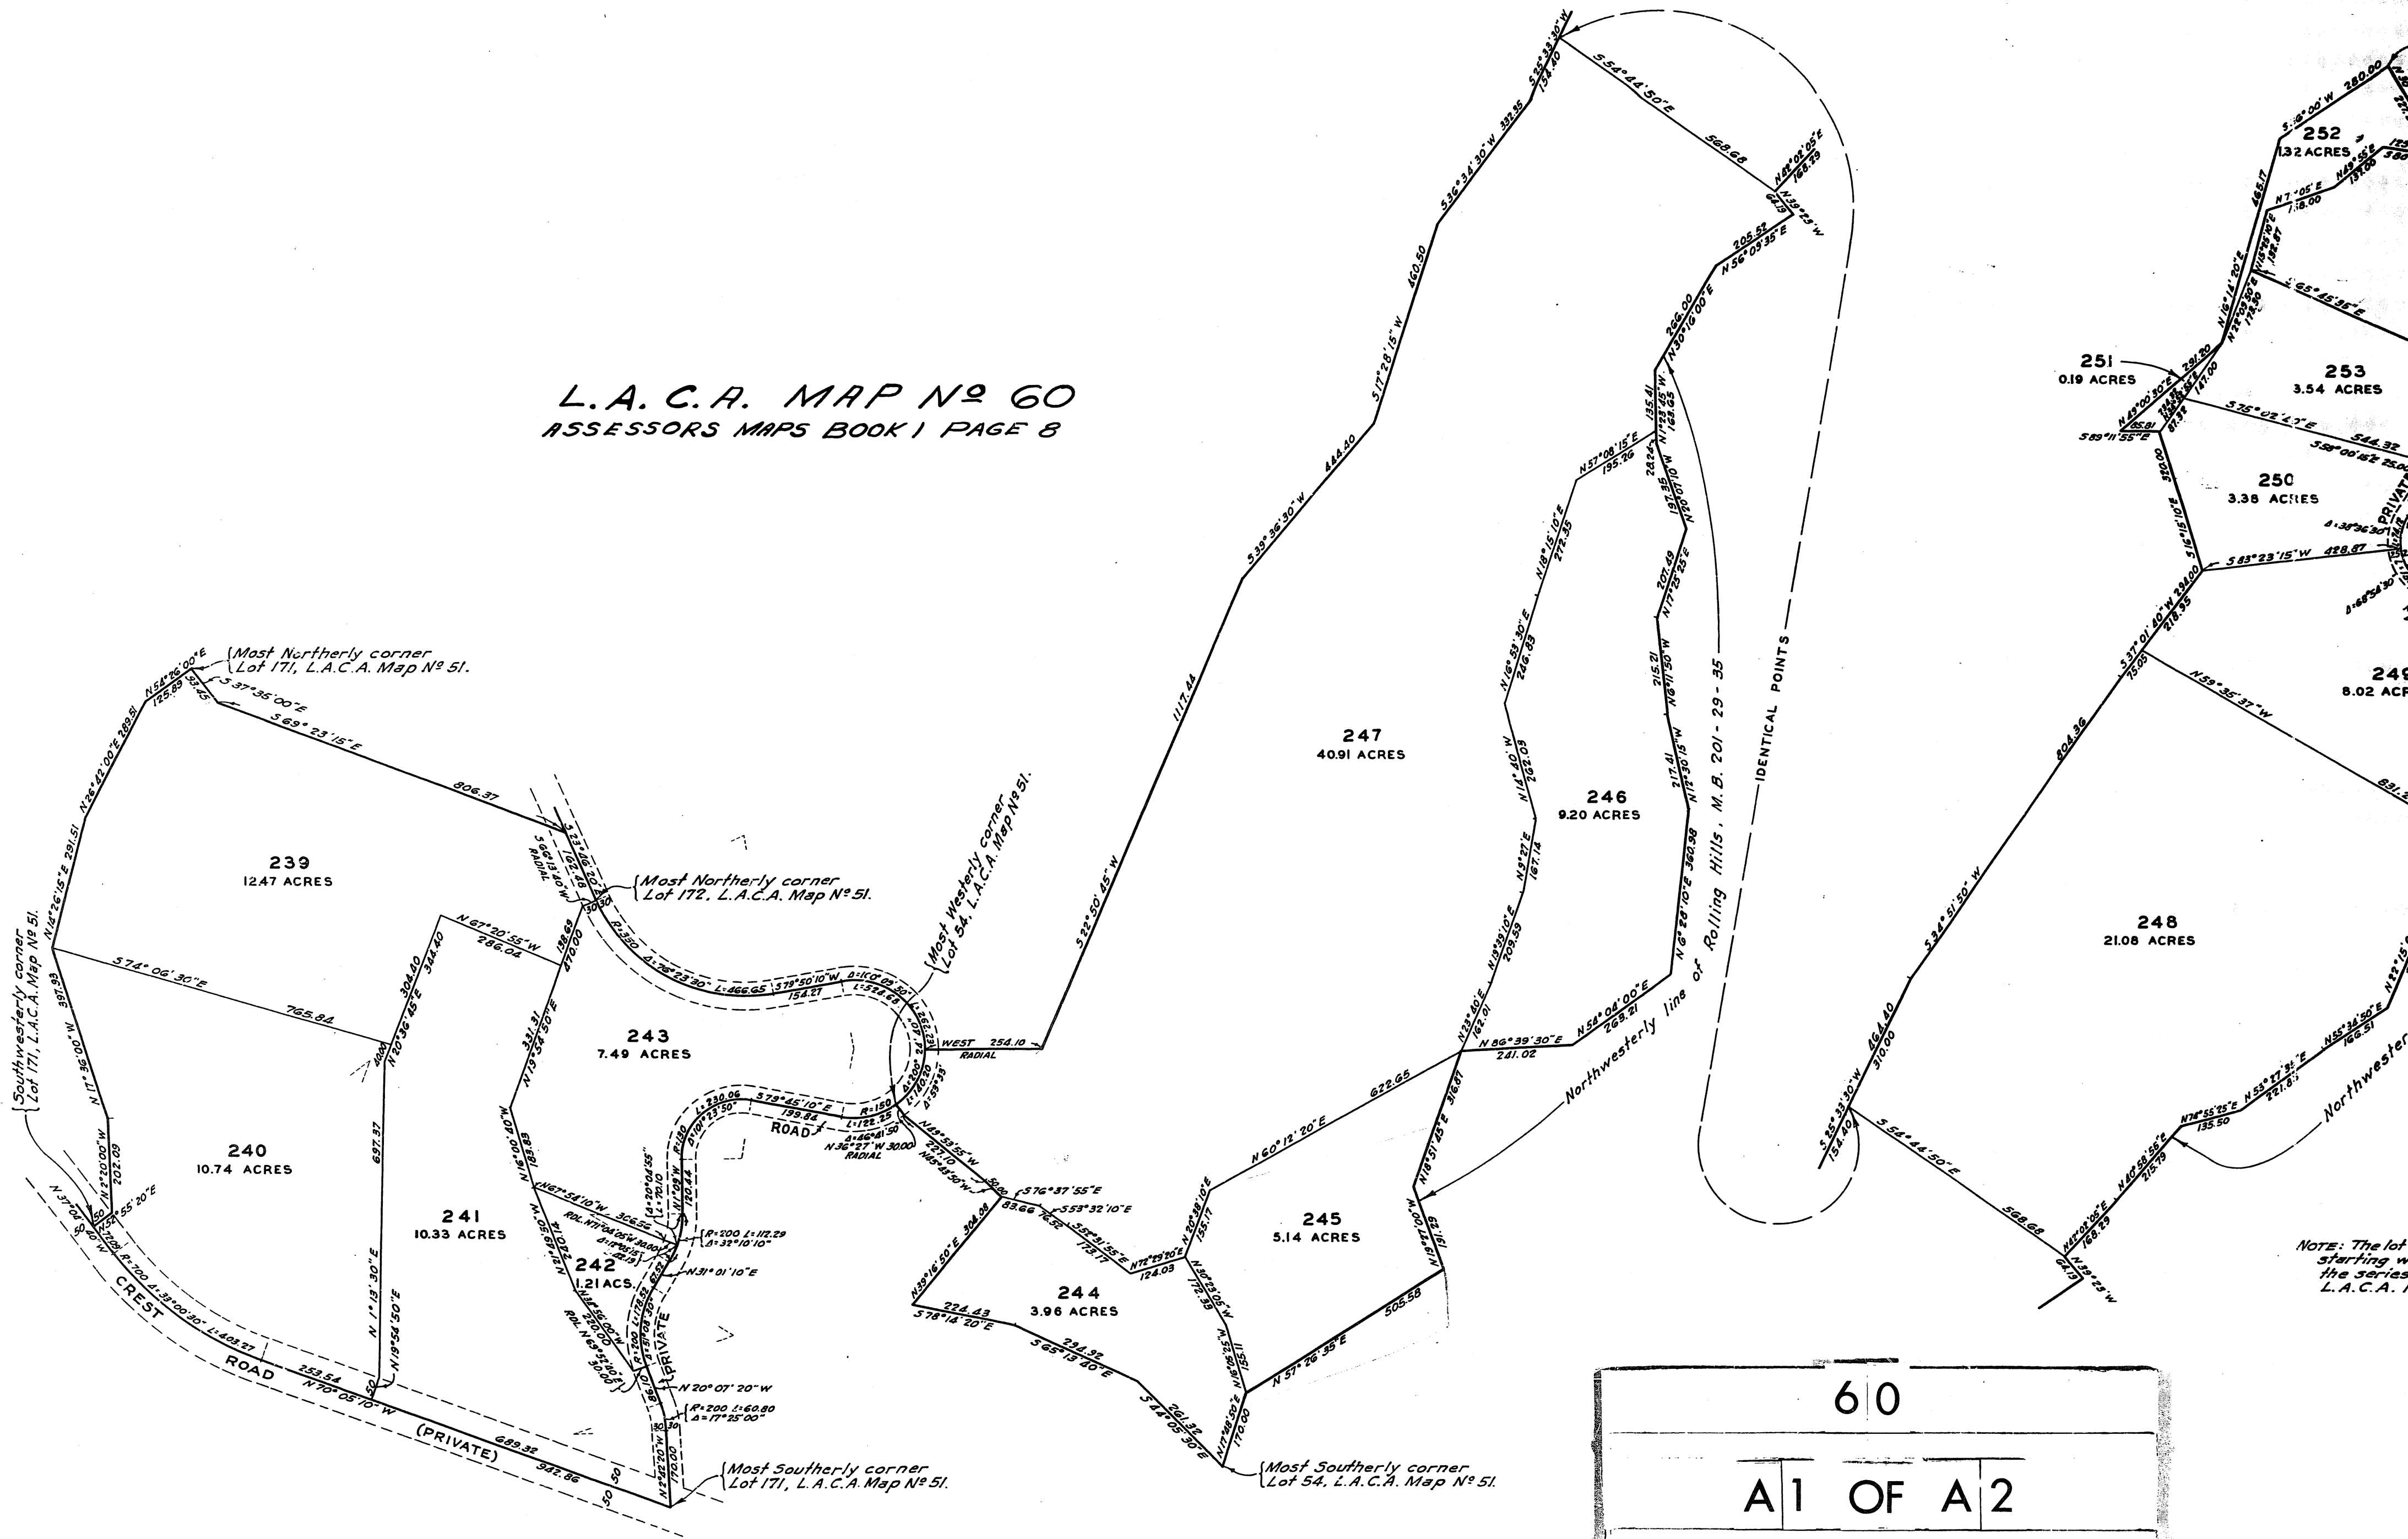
L.A.C.A. MAP Nº 60
ASSESSORS MAPS BOOK 1 PAGE 8

Most Northerly corner
Lot 171, L.A.C.A. Map Nº 51.

Most Northerly corner
Lot 172, L.A.C.A. Map Nº 51.

Most Westerly corner
Lot 54, L.A.C.A. Map Nº 51.

Southwesterly corner
Lot 171, L.A.C.A. Map Nº 51.

Most Southerly corner
Lot 171, L.A.C.A. Map Nº 51.

Most Southerly corner
Lot 54, L.A.C.A. Map Nº 51.

239
12.47 ACRES

240
10.74 ACRES

241
10.33 ACRES

242
1.21 ACS.

243
7.49 ACRES

244
3.96 ACRES

245
5.14 ACRES

246
9.20 ACRES

247
40.91 ACRES

248
21.08 ACRES

249
8.02 ACR

250
3.38 ACRES

251
0.19 ACRES

252
1.32 ACRES

253
3.54 ACRES

N 54°26'00"E 125.89
S 37°35'00"E 53.45
S 69°23'15"E 806.37
N 26°42'00"E 289.51
N 14°26'15"E 291.51
N 17°36'00"W 397.93
S 74°06'30"E 765.84
N 67°20'55"W 286.04
N 20°36'45"E 304.40 324.40
N 1°13'30"E 697.37
N 19°54'50"E
N 2°20'00"W 202.09
N 55°20"E
N 37°04' 50 W
R=700 Δ=33°00'30" L=403.27
CREST ROAD (PRIVATE)
N 70°05'10"W 253.54 689.32 942.86
N 2°48'20"W 170.00
N 20°07'20"W
R=200 L=60.80 Δ=17°25'00"
R=200 L=112.29 Δ=32°10'10"
N 31°01'10"E
N 67°54'10"W 306.55
ROL. N 71°04'05"W 30.00
L=178.52
PRIVATE
N 19°34'50"E 331.31
ROAD
R=150 L=122.25 Δ=46°41'50"
N 36°27'W 30.00 RADIAL
S 79°45'10"E 199.84
L=230.06
S 79°50'10"W 154.27
L=466.65
R=350 Δ=76°23'30"
L=528.68
WEST 254.10 RADIAL
S 60°13'40"W RADIAL
S 23°06'20"E 162.48
N 49°53'55"W 227.10
N 45°43'30"W
S 76°37'55"E 83.66 76.52
S 59°32'10"E
S 51°21'55"E 173.17
N 72°29'20"E 124.03
N 39°16'50"E 304.08
S 78°14'20"E 224.43
S 65°13'40"E 294.32
S 44°05'30"E 201.32
N 17°48'50"E 170.00
N 20°38'10"E 155.17
N 58°23'05"W 172.39
N 16°25'W 155.11
N 57°26'35"E 505.58
N 18°51'45"E 316.87
N 60°12'20"E 622.65
N 86°39'30"E 241.02
N 54°04'00"E 268.21
N 23°40'E 162.01
N 19°39'10"E 209.59
N 9°27'E 167.14
N 14°40'W 262.03
N 16°53'30"E 246.83
N 18°15'10"E 272.35
N 57°06'15"E 195.26
N 6°28'10"E 360.98
N 13°30'15"W 217.41
N 6°11'30"W 215.21
N 17°25'23"E 207.49
N 20°07'10"W 197.85
N 1°23'45"W 135.41 183.65
N 30°10'00"E 266.00
N 56°03'35"E 205.52
N 49°25'W
N 48°02'05"E 168.29
S 54°44'50"E 568.68
S 36°34'30"W 332.95
S 17°28'15"W 460.50
S 39°36'30"W 444.40
S 22°50'45"W 1117.44
S 35°33'30"W 154.40
Northwesterly line of Rolling Hills, M.B. 201-29-35
IDENTICAL POINTS
S 35°33'30"W 154.40
S 54°44'50"E 568.68
N 48°02'05"E 168.29
N 49°25'W 64.13
N 40°58'55"E 215.79
N 76°55'25"E 135.50
N 53°37'35"E 221.8
N 55°34'50"E 166.51
Northwester
S 34°51'50"W 804.36 464.40 310.00
S 37°01'40"W 294.00 218.95
N 59°35'37"W
S 83°23'15"W 428.87
S 16°15'10"E 320.00
S 75°02'43"E 544.32
S 89°11'55"E 185.81
S 16°00'W 280.00
N 7°05'E 118.00
N 16°14'20"E 465.17
S 65°45'35"E
PRIVATE

NOTE: The lot starting w the series L.A.C.A.

60
A1 OF A2